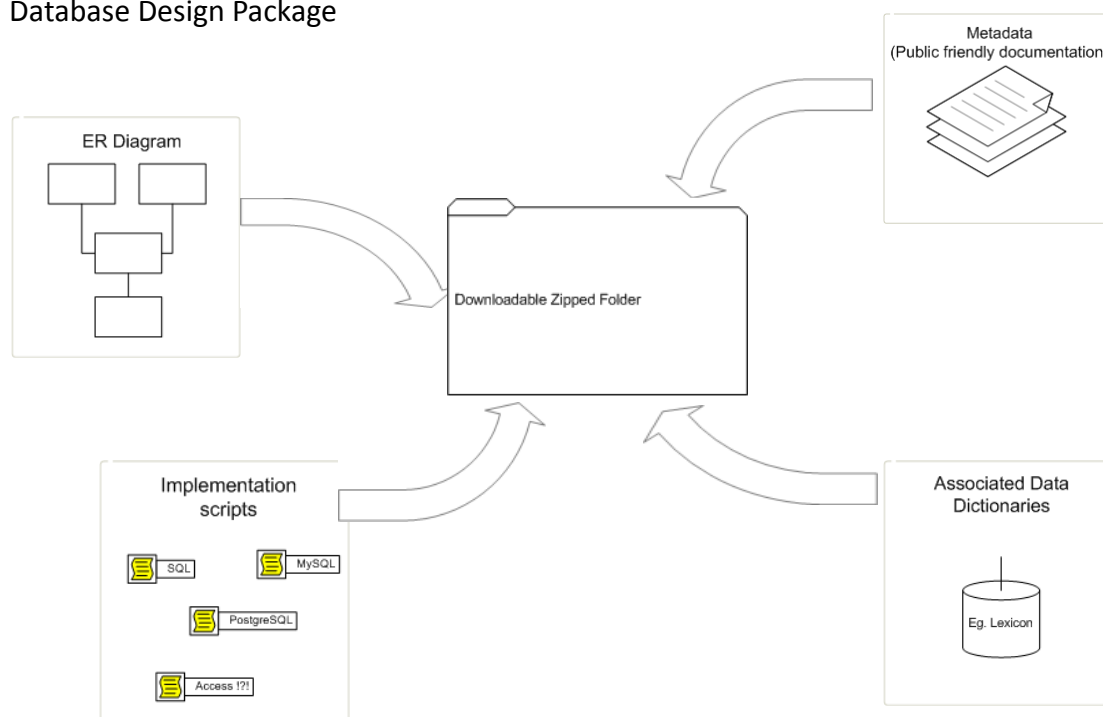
Database Design Package

Metadata
(Public friendly documentation

ER Diagram

Downloadable Zipped Folder

Implementation scripts

SQL

MySQL

PostgreSQL

Access !?!

Associated Data Dictionaries

Eg. Lexicon